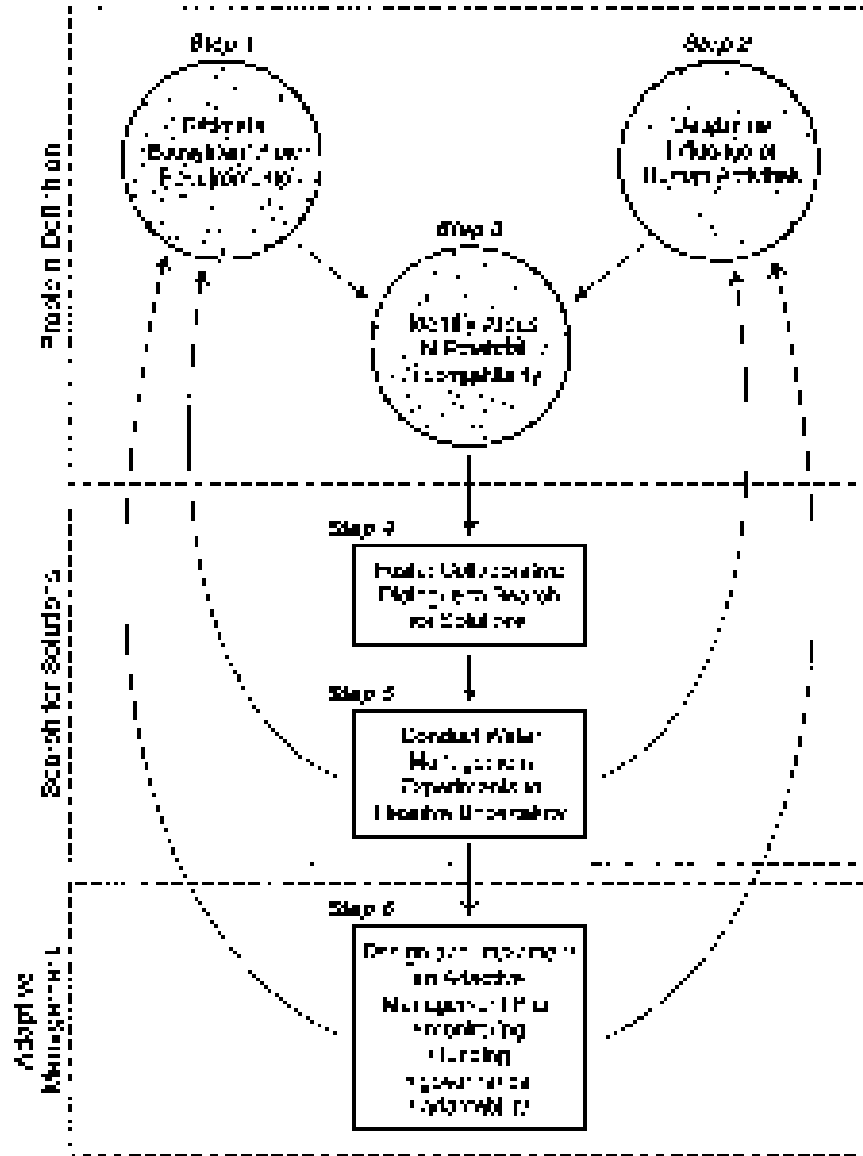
Step 1

Estimate Ecosystem Water Requirements

Step 2

Determine Influence of Human Activities

Step 3

Identify Areas of Potential Incompatibility

Problem Definition

Step 4

Foster Collaborative Dialogue to Search for Solutions

Step 5

Conduct Water Management Experiments to Resolve Uncertainty

Search for Solutions

Step 6

Design and Implement an Adaptive Management Plan Emphasizing Learning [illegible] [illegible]

Adaptive Management